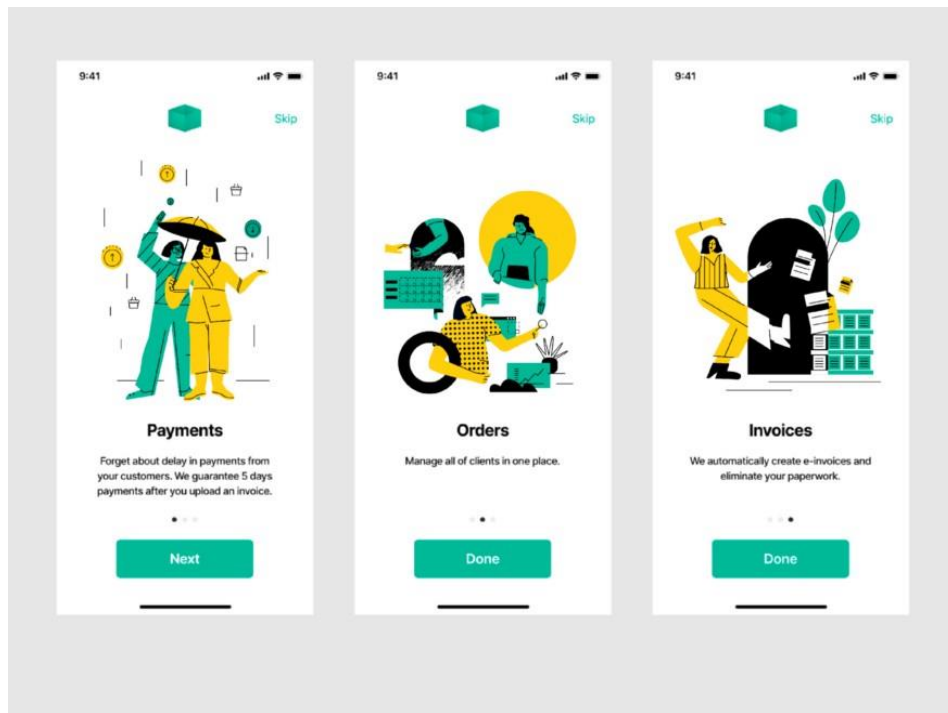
9:41

Skip

Payments

Forget about delay in payments from your customers. We guarantee 5 days payments after you upload an invoice.

Next

9:41

Skip

Orders

Manage all of clients in one place.

Done

9:41

Skip

Invoices

We automatically create e-invoices and eliminate your paperwork.

Done